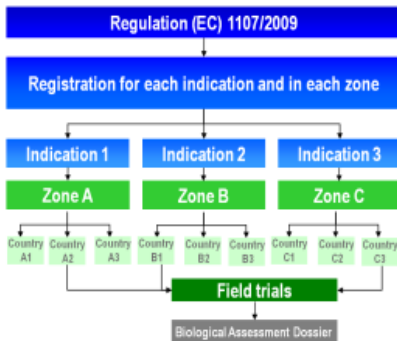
Regulation (EC) 1107/2009

Registration for each indication and in each zone

Indication 1

Indication 2

Indication 3

Zone A

Zone B

Zone C

Country A1

Country A2

Country A3

Country B1

Country B2

Country B3

Country C1

Country C2

Country C3

Field trials

Biological Assessment Dossier